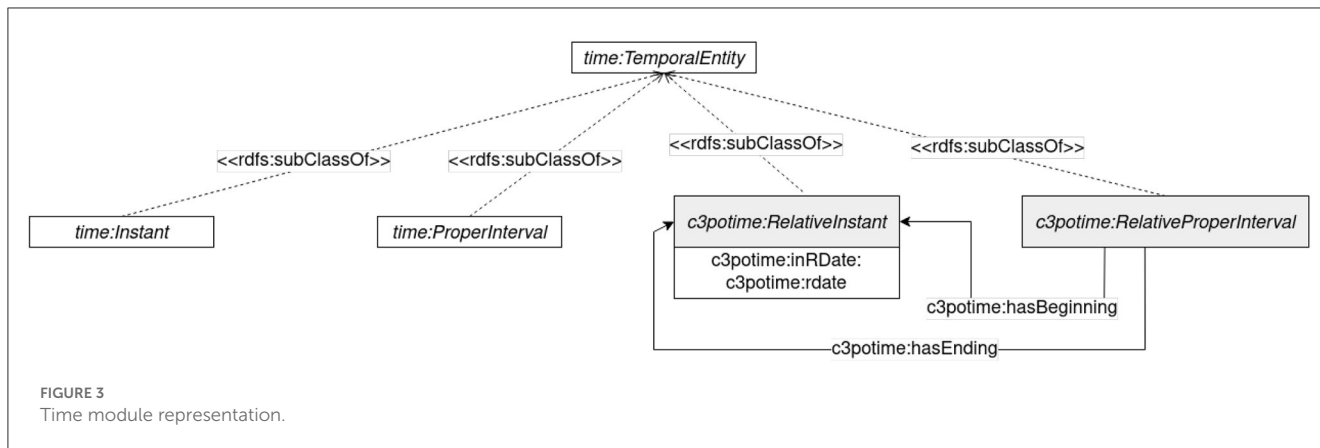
time:TemporalEntity

<<rdfs:subClassOf>>

<<rdfs:subClassOf>>

<<rdfs:subClassOf>>

<<rdfs:subClassOf>>

time:Instant

time:ProperInterval

c3potime:RelativeInstant

c3potime:inRDate: c3potime:rdate

c3potime:RelativeProperInterval

c3potime:hasBeginning

c3potime:hasEnding

FIGURE 3
Time module representation.